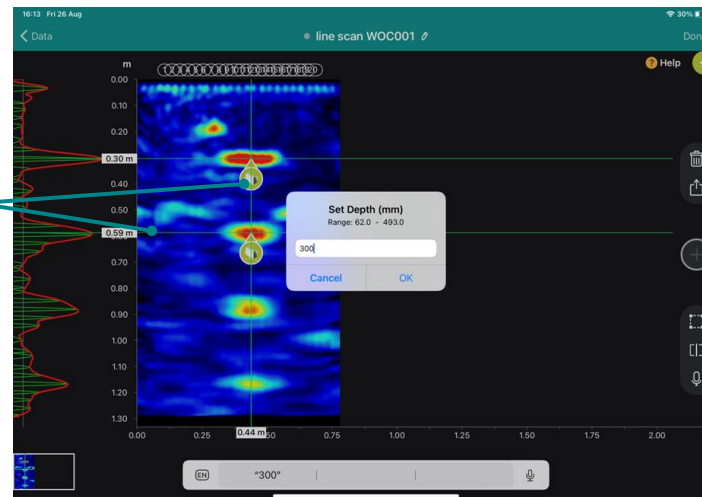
16:13 Fri 26 Aug
30%
Data
line scan WOC001
Don
Help
m
0.00
0.10
0.20
0.30 m
0.40
0.50
0.59 m
0.70
0.80
0.90
1.00
1.10
1.20
1.30
0.00
0.25
0.44 m
0.75
1.00
1.25
1.50
1.75
2.00
Set Depth (mm)
Range: 62.0 - 493.0
300
Cancel
OK
EN
"300"